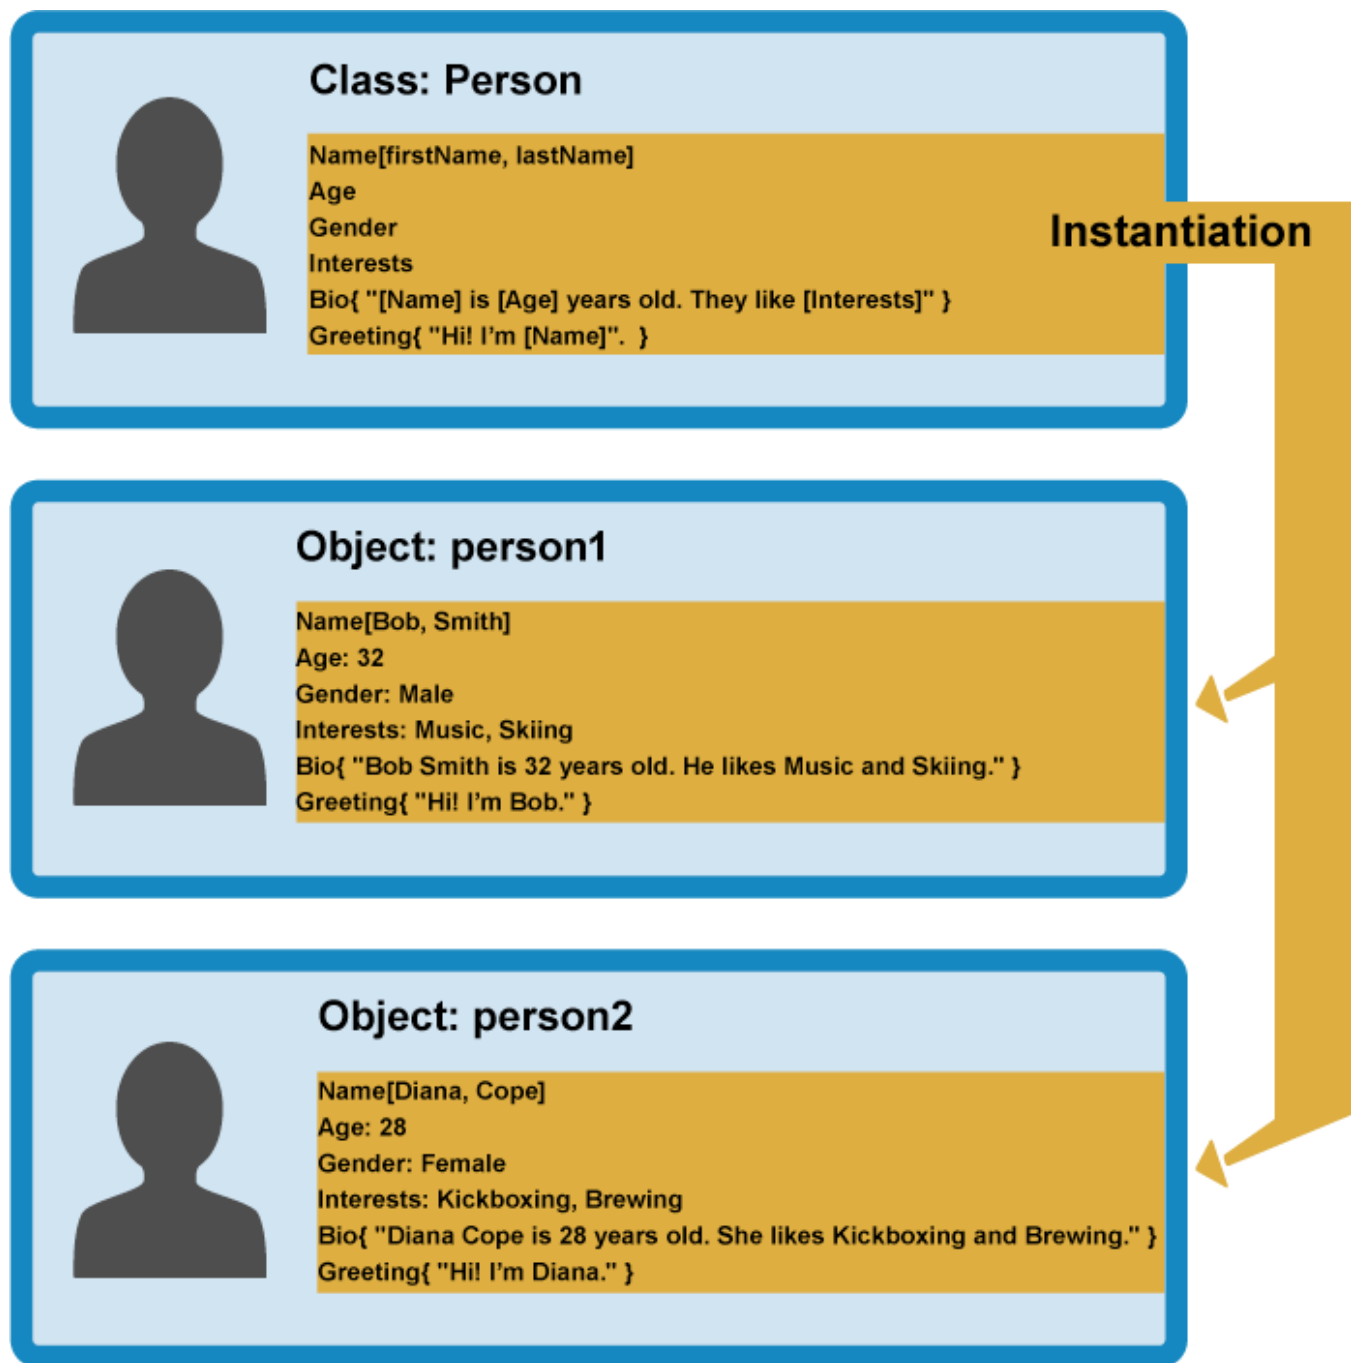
Class: Person

Name[firstName, lastName]
Age
Gender
Interests
Bio{ "[Name] is [Age] years old. They like [Interests]" }
Greeting{ "Hi! I'm [Name]". }

Instantiation

Object: person1

Name[Bob, Smith]
Age: 32
Gender: Male
Interests: Music, Skiing
Bio{ "Bob Smith is 32 years old. He likes Music and Skiing." }
Greeting{ "Hi! I'm Bob." }

Object: person2

Name[Diana, Cope]
Age: 28
Gender: Female
Interests: Kickboxing, Brewing
Bio{ "Diana Cope is 28 years old. She likes Kickboxing and Brewing." }
Greeting{ "Hi! I'm Diana." }